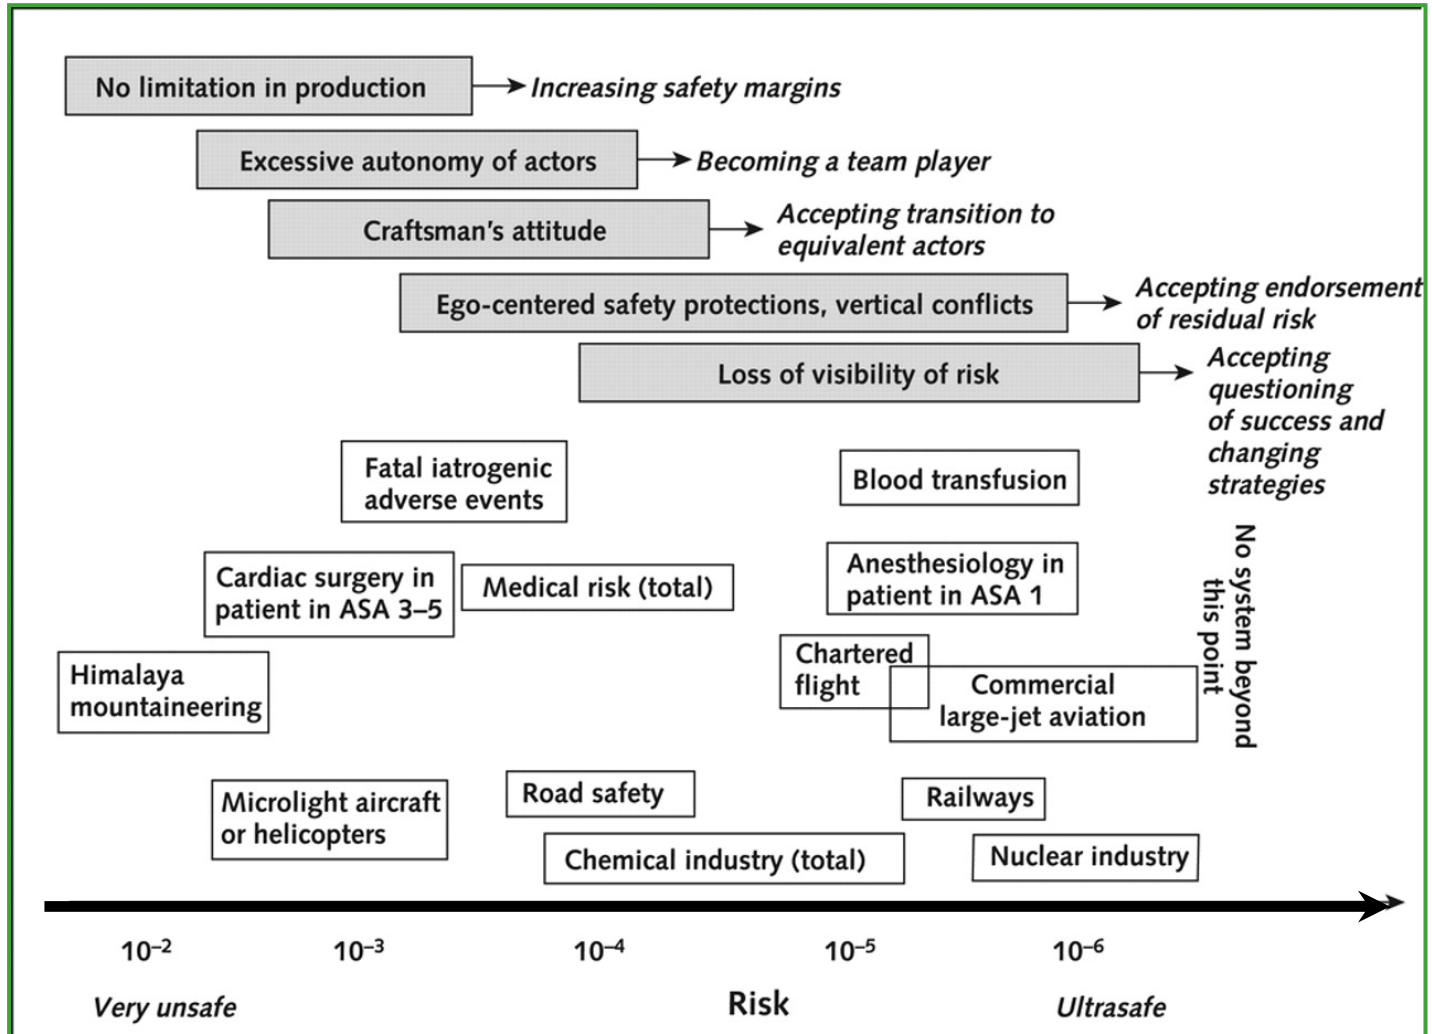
No limitation in production → Increasing safety margins

Excessive autonomy of actors → Becoming a team player

Craftsman's attitude → Accepting transition to equivalent actors

Ego-centered safety protections, vertical conflicts → Accepting endorsement of residual risk

Loss of visibility of risk → Accepting questioning of success and changing strategies

Fatal iatrogenic adverse events

Blood transfusion

No system beyond this point

Cardiac surgery in patient in ASA 3–5

Medical risk (total)

Anesthesiology in patient in ASA 1

Chartered flight

Commercial large-jet aviation

Himalaya mountaineering

Microlight aircraft or helicopters

Road safety

Railways

Chemical industry (total)

Nuclear industry

$10^{-2}$ $10^{-3}$ $10^{-4}$ $10^{-5}$ $10^{-6}$

Very unsafe

Risk

Ultrasafe